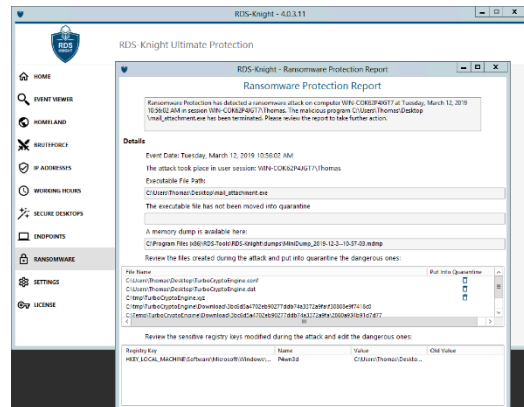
RDS-Knight - 4.0.3.11

RDS KNIGHT

RDS-Knight Ultimate Protection

HOME
EVENT VIEWER
HOMELAND
BRUTEFORCE
IP ADDRESSES
WORKING HOURS
SECURE DESKTOPS
ENDPOINTS
RANSOMWARE
SETTINGS
LICENSE

RDS-Knight - Ransomware Protection Report

Ransomware Protection Report

Ransomware Protection has detected a ransomware attack on computer WIN-COK62P4KG17 at Tuesday, March 12, 2019 10:56:02 AM in session WIN-COK62P4KG17\Thomas. The malicious program C:\Users\Thomas\Desktop \mail_attachment.exe has been terminated. Please review the report to take further action.

Details

Event Date: Tuesday, March 12, 2019 10:56:02 AM

The attack took place in user session: WIN-COK62P4KG17\Thomas

Executable File Path:

C:\Users\Thomas\Desktop\mail_attachment.exe

The executable file has not been moved into quarantine

A memory dump is available here:

C:\Program Files (x86)\RDS-Tools\RDS-Knight\dumps\MiniDump_2019-12-3---10-57-03.mdmp

Review the files created during the attack and put into quarantine the dangerous ones:

| File Name | Put Into Quarantine |
|---|---|
| C:\Users\Thomas\Desktop\TurboCryptoEngine.conf | |
| C:\Users\Thomas\Desktop\TurboCryptoEngine.dat | |
| C:\tmp\TurboCryptoEngine.xyz | |
| C:\tmp\TurboCryptoEngine\Download\3bc6d0a4702eb90277ddb74a3372a9fa\30080e9f7416d | |
| C:\Temp\TurboCryptoEngine\Download\3bc6d0a4702eb90277ddb74a3372a9fa\30080e9f8b91d7d77 | |

Review the sensitive registry keys modified during the attack and edit the dangerous ones:

| Registry Key | Name | Value | Old Value |
|---|---|---|---|
| HKEY_LOCAL_MACHINE\Software\Microsoft\Windows\... | Nkert3d | C:\Users\Thomas\Deskto... | |